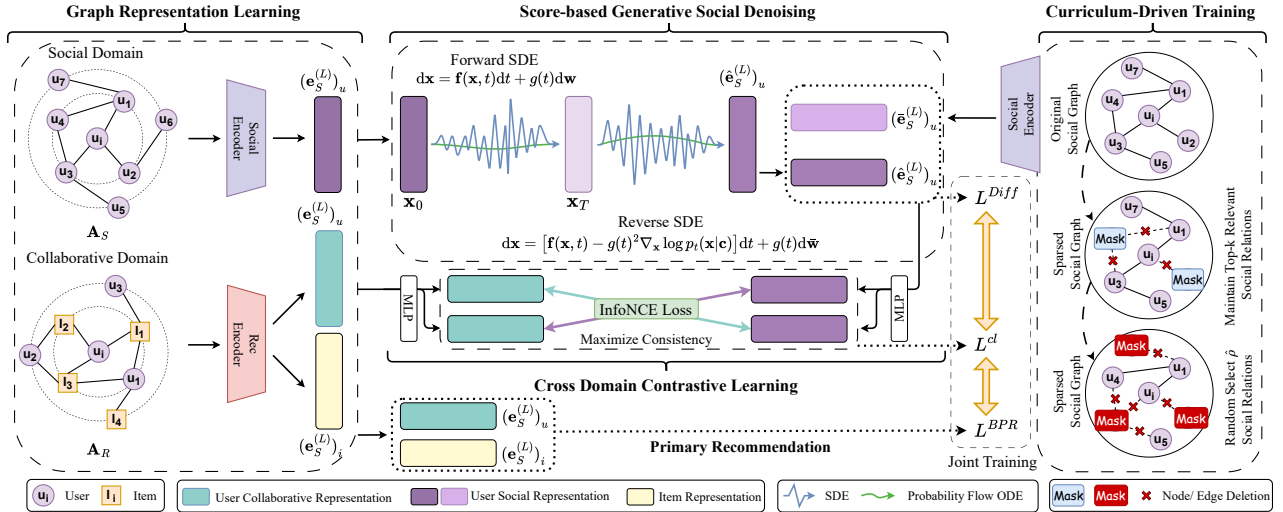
Graph Representation Learning

Score-based Generative Social Denoising

Curriculum-Driven Training

Social Domain

$u_7$ $u_1$ $u_4$ $u_i$ $u_6$ $u_3$ $u_2$ $u_5$

$\mathbf{A}_S$

Social Encoder

$(\mathbf{e}_S^{(L)})_u$

Forward SDE

$\mathrm{d}\mathbf{x} = \mathbf{f}(\mathbf{x}, t)\mathrm{d}t + g(t)\mathrm{d}\mathbf{w}$

$(\hat{\mathbf{e}}_S^{(L)})_u$

$\mathbf{x}_0$

$\mathbf{x}_T$

$(\bar{\mathbf{e}}_S^{(L)})_u$

$(\hat{\mathbf{e}}_S^{(L)})_u$

Social Encoder

Original Social Graph

$u_7$ $u_1$ $u_4$ $u_i$ $u_3$ $u_2$ $u_5$

Reverse SDE

$\mathrm{d}\mathbf{x} = \left[\mathbf{f}(\mathbf{x}, t) - g(t)^2\nabla_\mathbf{x} \log p_t(\mathbf{x}|\mathbf{c})\right]\mathrm{d}t + g(t)\mathrm{d}\bar{\mathbf{w}}$

$L^{Diff}$

$(\mathbf{e}_S^{(L)})_u$

Collaborative Domain

$u_3$ $I_2$ $I_1$ $u_2$ $u_i$ $I_3$ $u_1$ $I_4$

$\mathbf{A}_R$

Rec Encoder

$(\mathbf{e}_S^{(L)})_i$

MLP

InfoNCE Loss

Maximize Consistency

MLP

$L^{cl}$

Cross Domain Contrastive Learning

$(\mathbf{e}_S^{(L)})_u$

$(\mathbf{e}_S^{(L)})_i$

Primary Recommendation

$L^{BPR}$

Joint Training

Sparsed Social Graph

Mask

$u_7$ $u_1$ $u_i$ $u_3$ $u_5$

Mask

Maintain Top-k Relevant Social Relations

Sparsed Social Graph

Mask

$u_1$ $u_4$ $u_i$

Mask

Mask

$u_5$

Random Select $\hat{\rho}$ Social Relations

$u_i$ User $I_i$ Item

User Collaborative Representation

User Social Representation

Item Representation

SDE

Probability Flow ODE

Mask Mask Node/ Edge Deletion